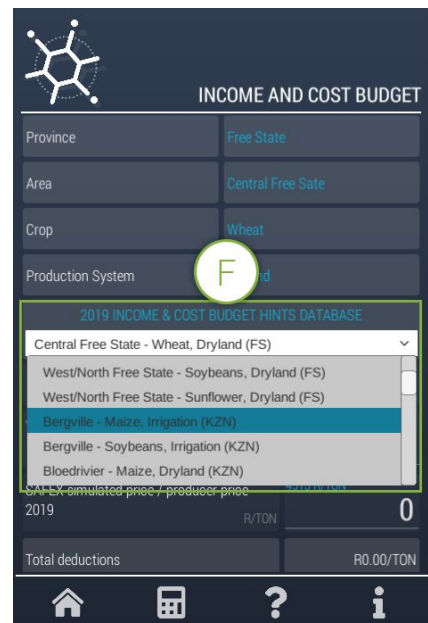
INCOME AND COST BUDGET

Province
Free State

Area
Central Free Sate

Crop
Wheat

Production System
F
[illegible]d

2019 INCOME & COST BUDGET HINTS DATABASE

Central Free State - Wheat, Dryland (FS)

West/North Free State - Soybeans, Dryland (FS)
West/North Free State - Sunflower, Dryland (FS)
Bergville - Maize, Irrigation (KZN)
Bergville - Soybeans, Irrigation (KZN)
Bloedrivier - Maize, Dryland (KZN)

SAFEX simulated price / producer price 2019
R/TON
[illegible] R/TON
0

Total deductions
R0.00/TON